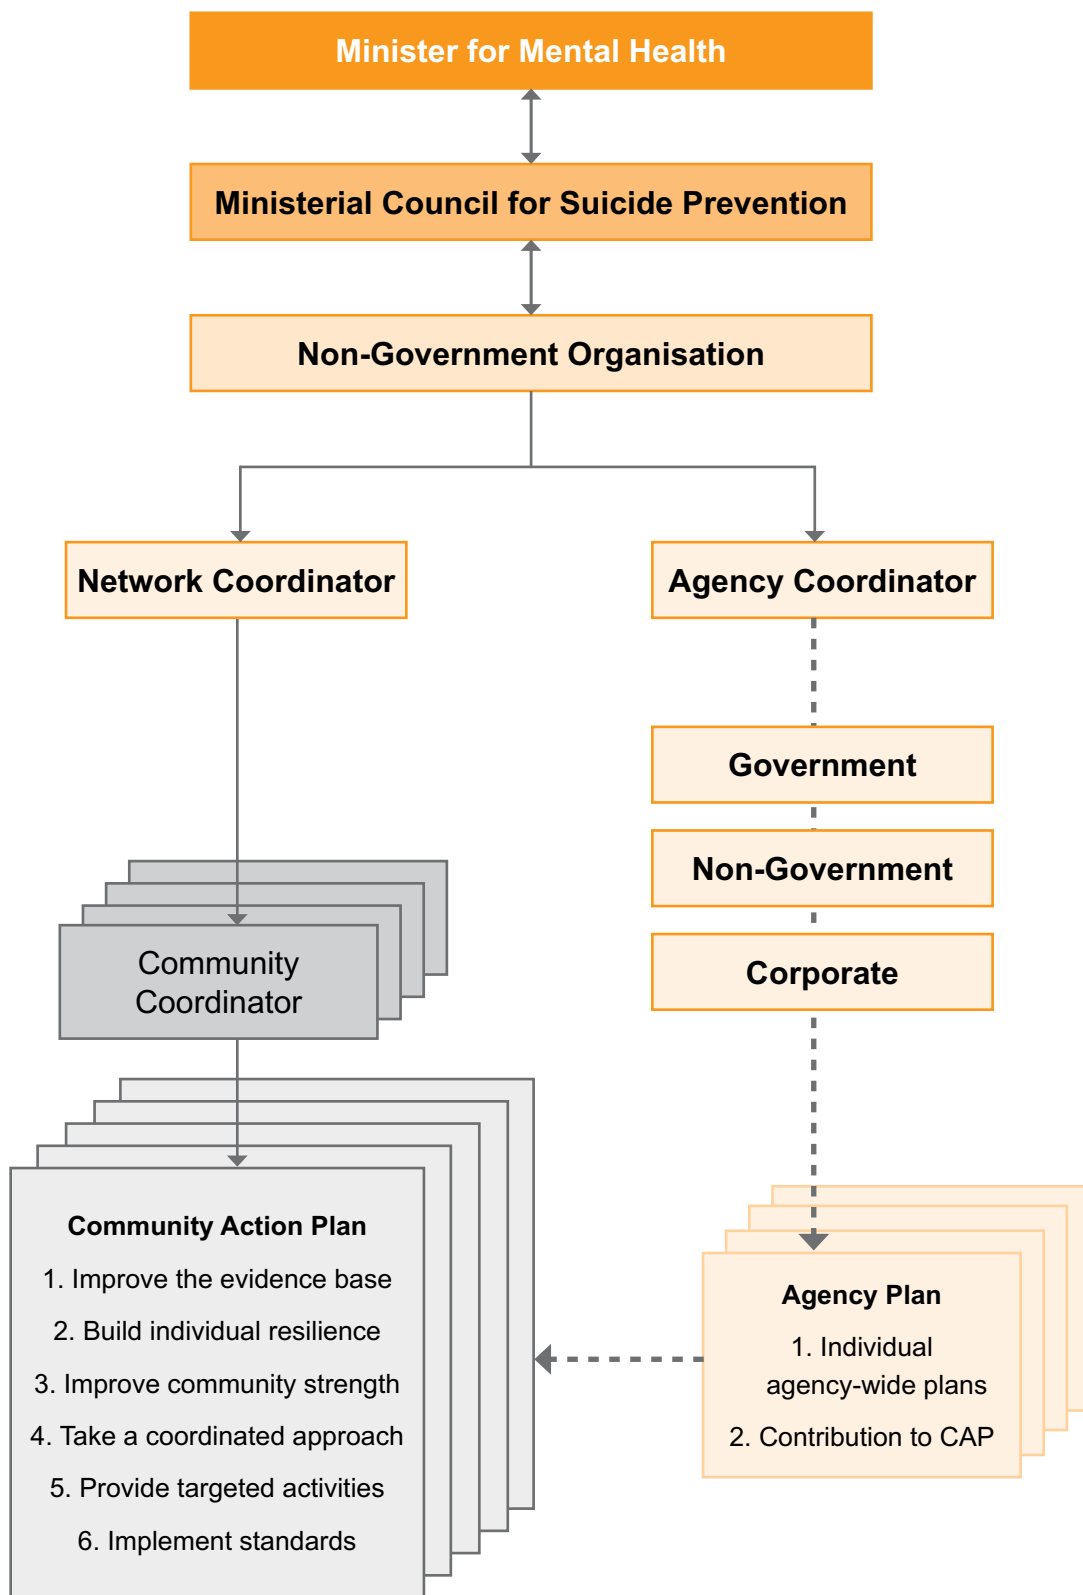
Minister for Mental Health

Ministerial Council for Suicide Prevention

Non-Government Organisation

Network Coordinator

Agency Coordinator

Government

Non-Government

Corporate

Community Coordinator

Community Action Plan

1. Improve the evidence base

2. Build individual resilience

3. Improve community strength

4. Take a coordinated approach

5. Provide targeted activities

6. Implement standards

Agency Plan

1. Individual agency-wide plans

2. Contribution to CAP